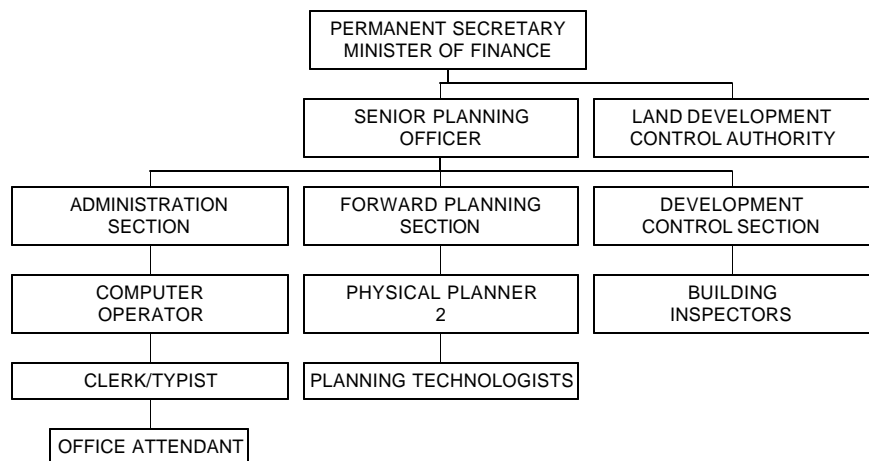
PERMANENT SECRETARY
MINISTER OF FINANCE

SENIOR PLANNING OFFICER

LAND DEVELOPMENT CONTROL AUTHORITY

ADMINISTRATION SECTION

FORWARD PLANNING SECTION

DEVELOPMENT CONTROL SECTION

COMPUTER OPERATOR

PHYSICAL PLANNER 2

BUILDING INSPECTORS

CLERK/TYPIST

PLANNING TECHNOLOGISTS

OFFICE ATTENDANT